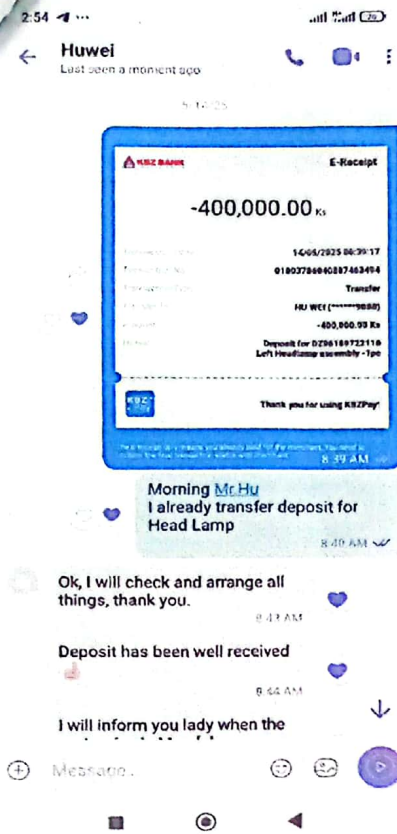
2:54 ...

Huwei
Last seen a moment ago

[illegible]

KBZ BANK
E-Receipt

-400,000.00 Ks

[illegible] 14/05/2025 08:39:17
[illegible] 01003786640387463494
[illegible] Transfer
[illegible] HU WEI (******9880)
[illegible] -400,000.00 Ks
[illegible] Deposit for DZ96189723116 Left Headlamp assembly - 1pc

KBZ Pay
Thank you for using KBZPay!

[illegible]

8:39 AM

Morning Mr.Hu
I already transfer deposit for Head Lamp
8:40 AM

Ok, I will check and arrange all things, thank you.
8:43 AM

Deposit has been well received
8:44 AM

I will inform you lady when the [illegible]

Message...